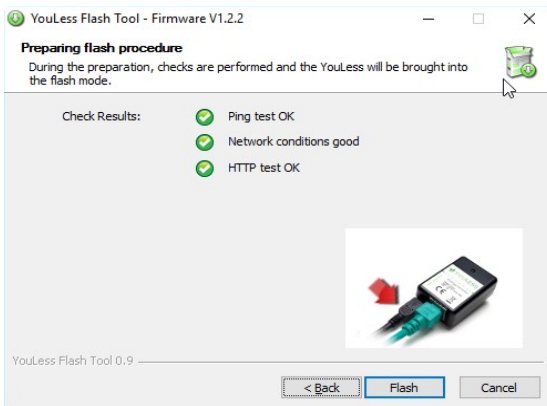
YouLess Flash Tool - Firmware V1.2.2

Preparing flash procedure

During the preparation, checks are performed and the YouLess will be brought into the flash mode.

Check Results:

Ping test OK

Network conditions good

HTTP test OK

YouLess Flash Tool 0.9

< Back

Flash

Cancel